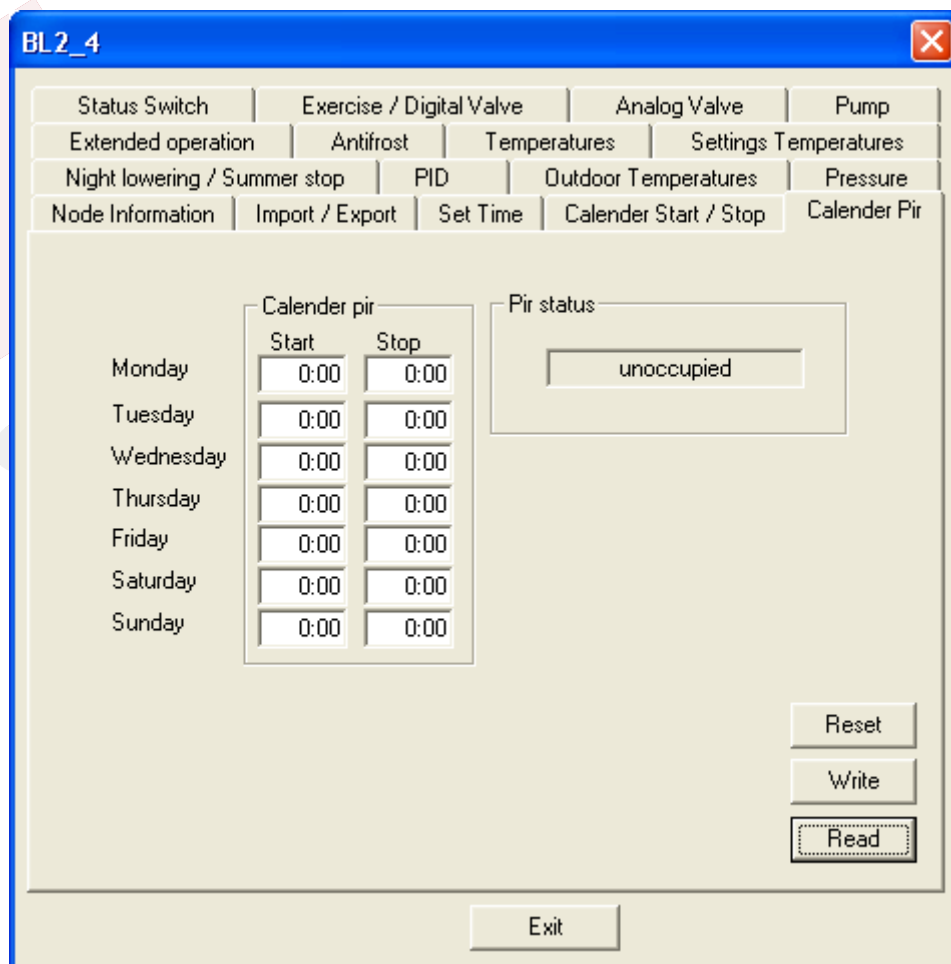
BL2_4

Status Switch | Exercise / Digital Valve | Analog Valve | Pump
Extended operation | Antifrost | Temperatures | Settings Temperatures
Night lowering / Summer stop | PID | Outdoor Temperatures | Pressure
Node Information | Import / Export | Set Time | Calender Start / Stop | Calender Pir

Calender pir

| | Start | Stop |
|---|---|---|
| Monday | 0:00 | 0:00 |
| Tuesday | 0:00 | 0:00 |
| Wednesday | 0:00 | 0:00 |
| Thursday | 0:00 | 0:00 |
| Friday | 0:00 | 0:00 |
| Saturday | 0:00 | 0:00 |
| Sunday | 0:00 | 0:00 |

Pir status

unoccupied

Reset

Write

Read

Exit